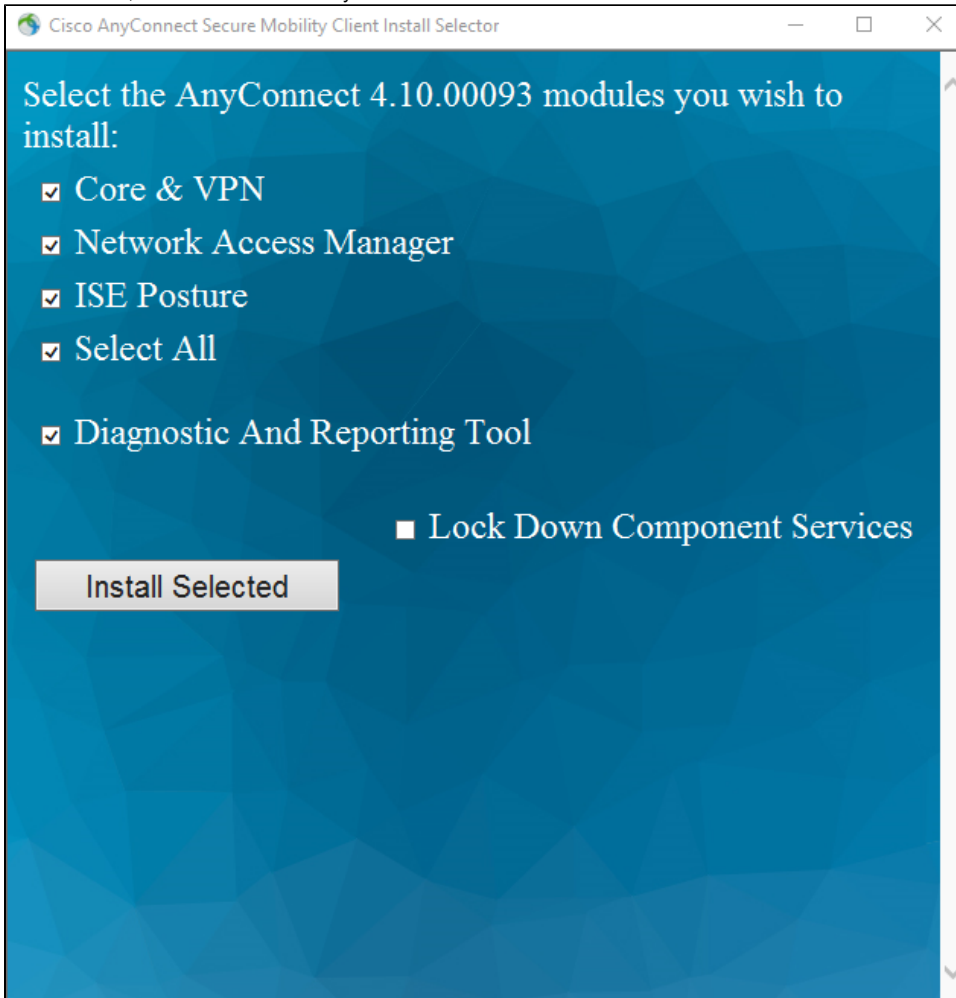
Cisco AnyConnect Secure Mobility Client Install Selector

Select the AnyConnect 4.10.00093 modules you wish to install:

Core & VPN

Network Access Manager

ISE Posture

Select All

Diagnostic And Reporting Tool

Lock Down Component Services

Install Selected